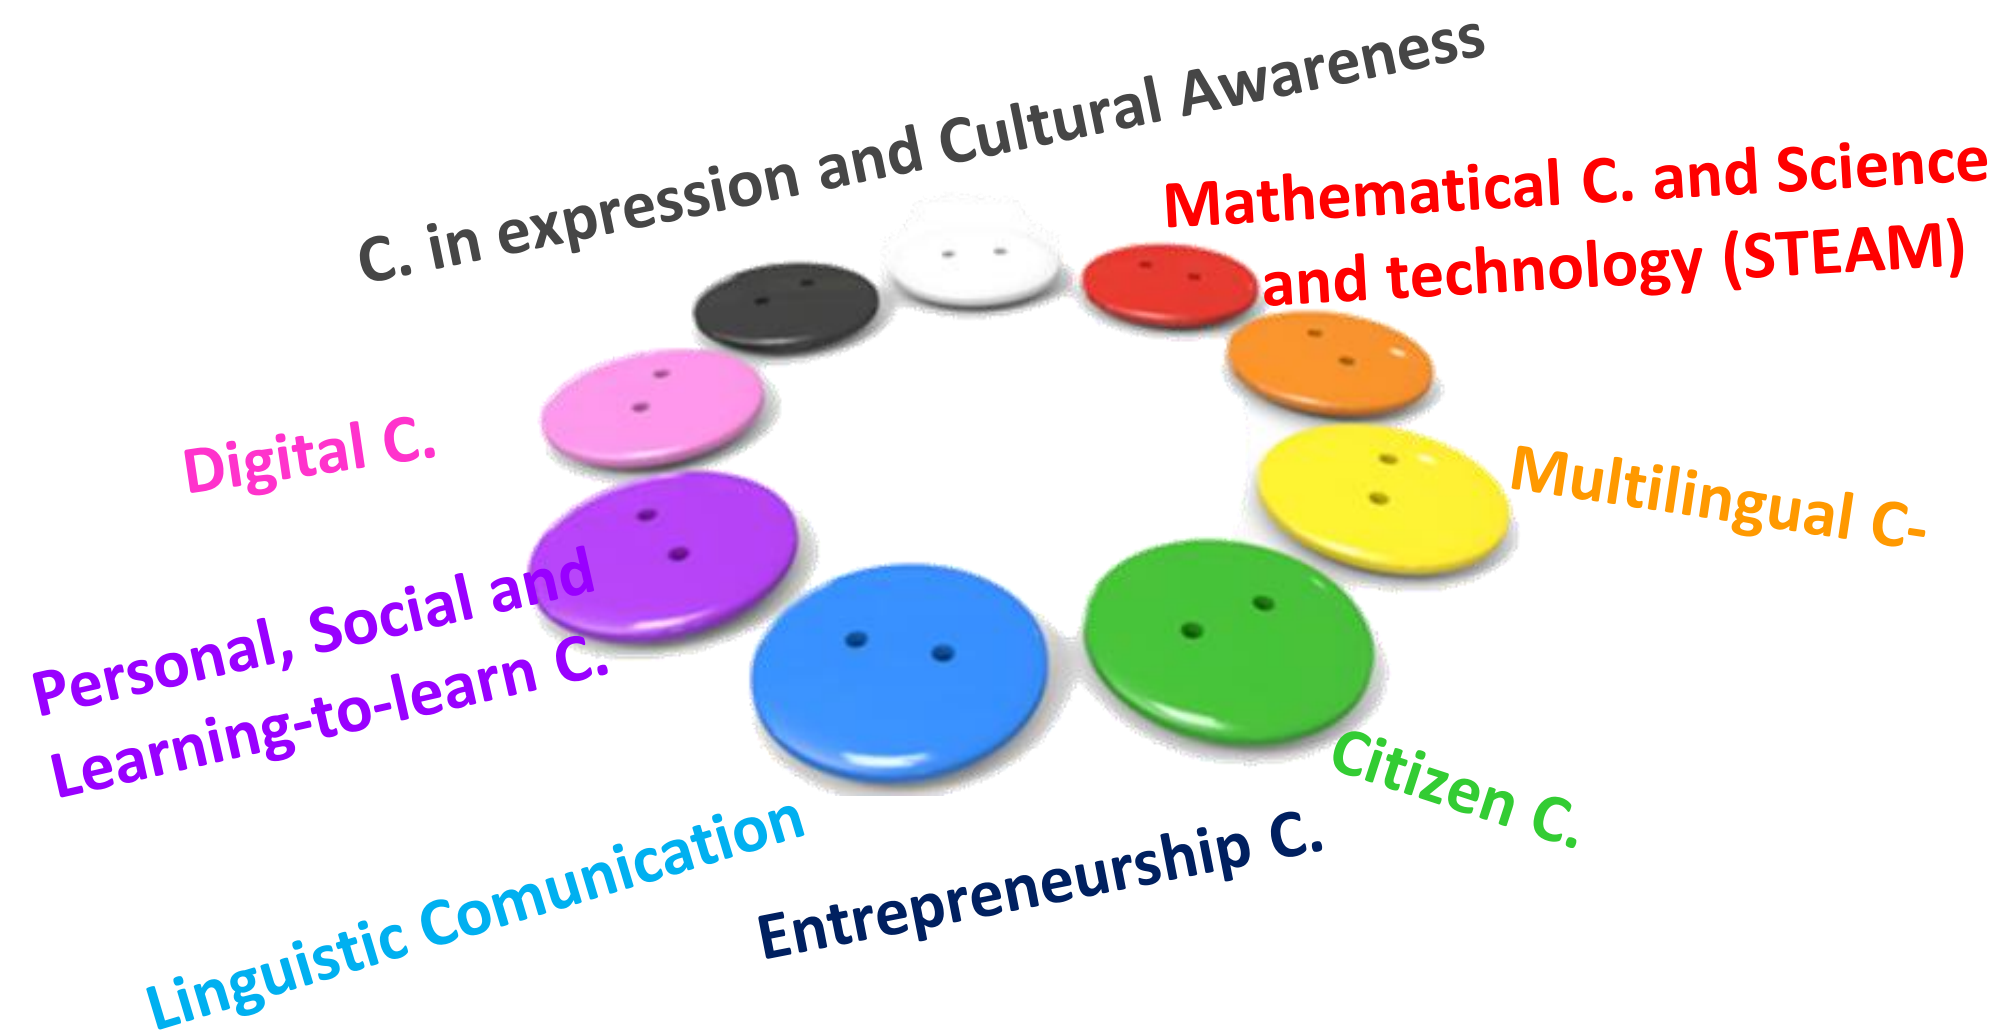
C. in expression and Cultural Awareness

Mathematical C. and Science and technology (STEAM)

Digital C.

Multilingual C-

Personal, Social and Learning-to-learn C.

Citizen C.

Linguistic Comunication

Entrepreneurship C.